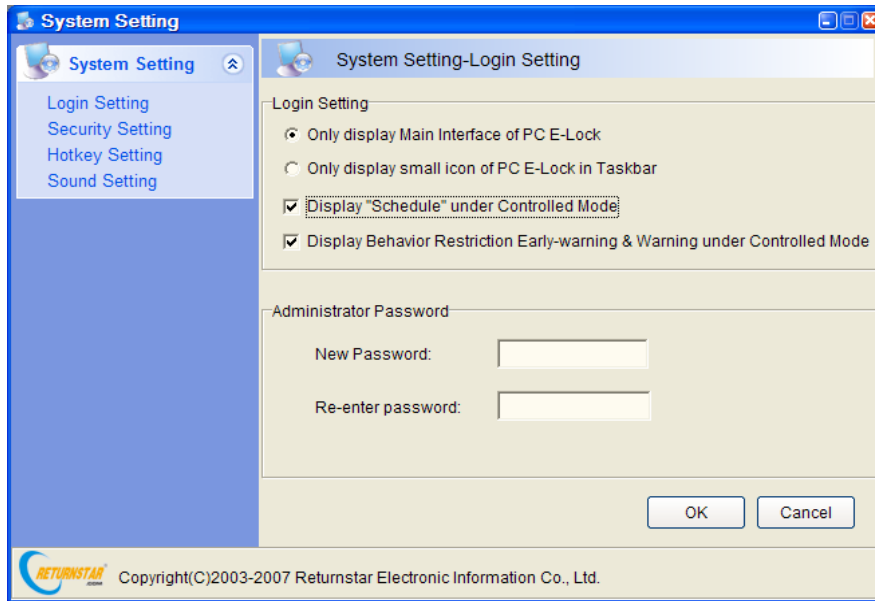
System Setting

System Setting

Login Setting
Security Setting
Hotkey Setting
Sound Setting

System Setting-Login Setting

Login Setting

Only display Main Interface of PC E-Lock

Only display small icon of PC E-Lock in Taskbar

Display "Schedule" under Controlled Mode

Display Behavior Restriction Early-warning & Warning under Controlled Mode

Administrator Password

New Password:

Re-enter password:

OK

Cancel

RETURNSTAR .com

Copyright(C)2003-2007 Returnstar Electronic Information Co., Ltd.